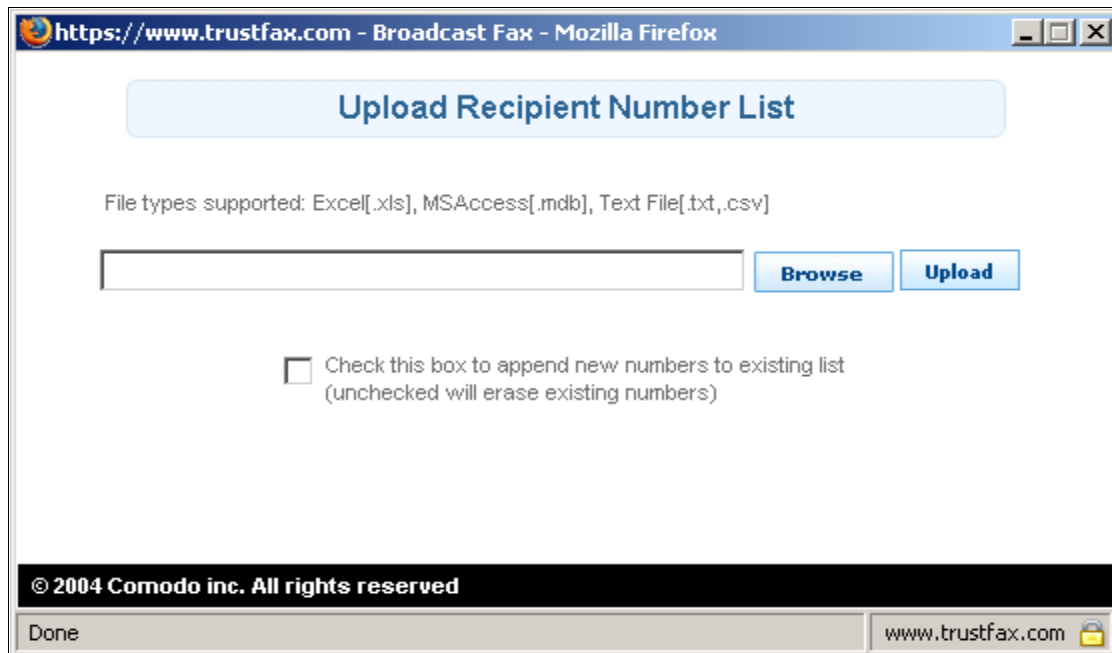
https://www.trustfax.com - Broadcast Fax - Mozilla Firefox

Upload Recipient Number List

File types supported: Excel[.xls], MSAccess[.mdb], Text File[.txt,.csv]

Browse Upload

Check this box to append new numbers to existing list (unchecked will erase existing numbers)

© 2004 Comodo inc. All rights reserved

Done

www.trustfax.com